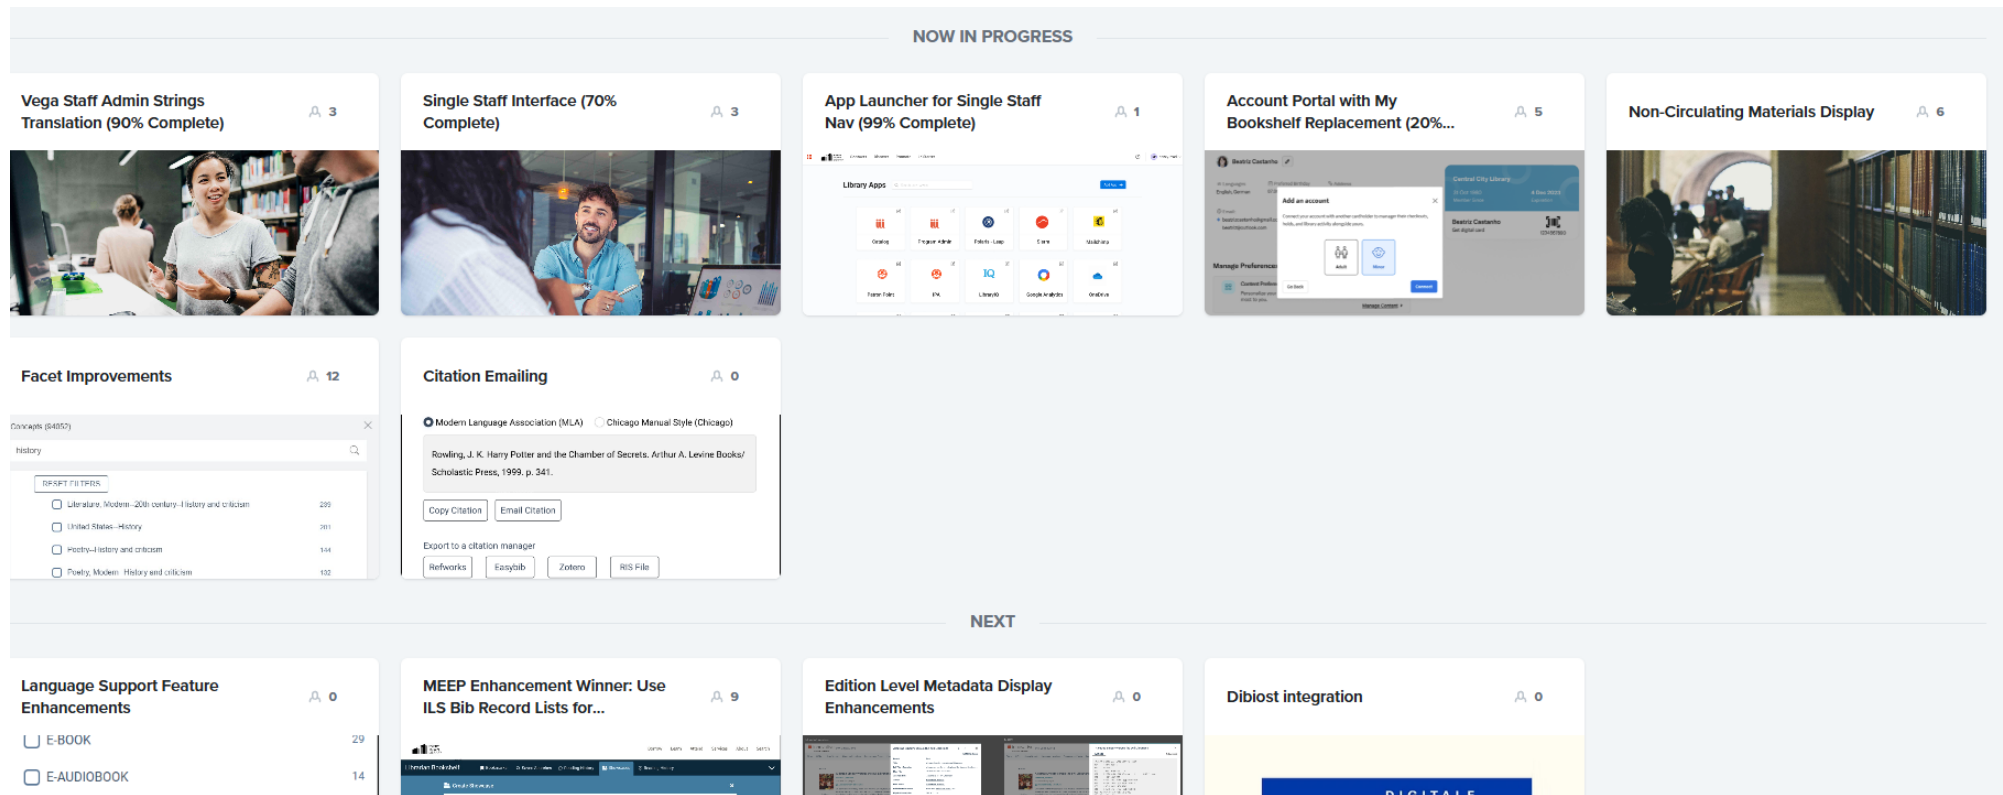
NOW IN PROGRESS

Vega Staff Admin Strings Translation (90% Complete)
3

Single Staff Interface (70% Complete)
3

App Launcher for Single Staff Nav (99% Complete)
1

Library Apps

Account Portal with My Bookshelf Replacement (20%...
5

Add an account

Non-Circulating Materials Display
6

Facet Improvements
12

Concepts (84057)

history

RESET FILTERS

Literature, Modern–20th century–History and criticism 289

United States–History 201

Poetry–History and criticism 144

Poetry, Modern–History and criticism 132

Citation Emailing
0

Modern Language Association (MLA) Chicago Manual Style (Chicago)

Rowling, J. K. Harry Potter and the Chamber of Secrets. Arthur A. Levine Books/ Scholastic Press, 1999. p. 341.

Copy Citation Email Citation

Export to a citation manager

Refworks Easybib Zotero RIS File

NEXT

Language Support Feature Enhancements
0

E-BOOK 29

E-AUDIOBOOK 14

MEEP Enhancement Winner: Use ILS Bib Record Lists for...
9

Edition Level Metadata Display Enhancements
0

Dibiost integration
0

DIGITALE